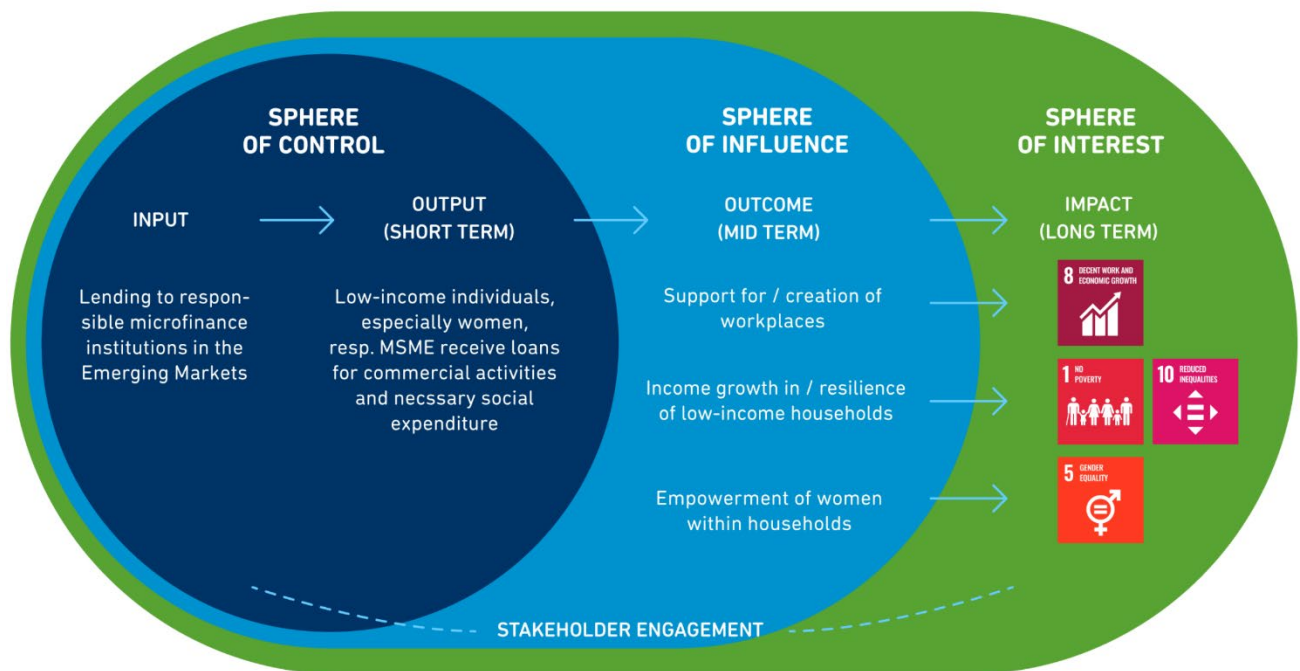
SPHERE OF CONTROL

INPUT

Lending to responsible microfinance institutions in the Emerging Markets

OUTPUT (SHORT TERM)

Low-income individuals, especially women, resp. MSME receive loans for commercial activities and necssary social expenditure

SPHERE OF INFLUENCE

OUTCOME (MID TERM)

Support for / creation of workplaces

Income growth in / resilience of low-income households

Empowerment of women within households

SPHERE OF INTEREST

IMPACT (LONG TERM)

8 DECENT WORK AND ECONOMIC GROWTH

1 NO POVERTY

10 REDUCED INEQUALITIES

5 GENDER EQUALITY

STAKEHOLDER ENGAGEMENT